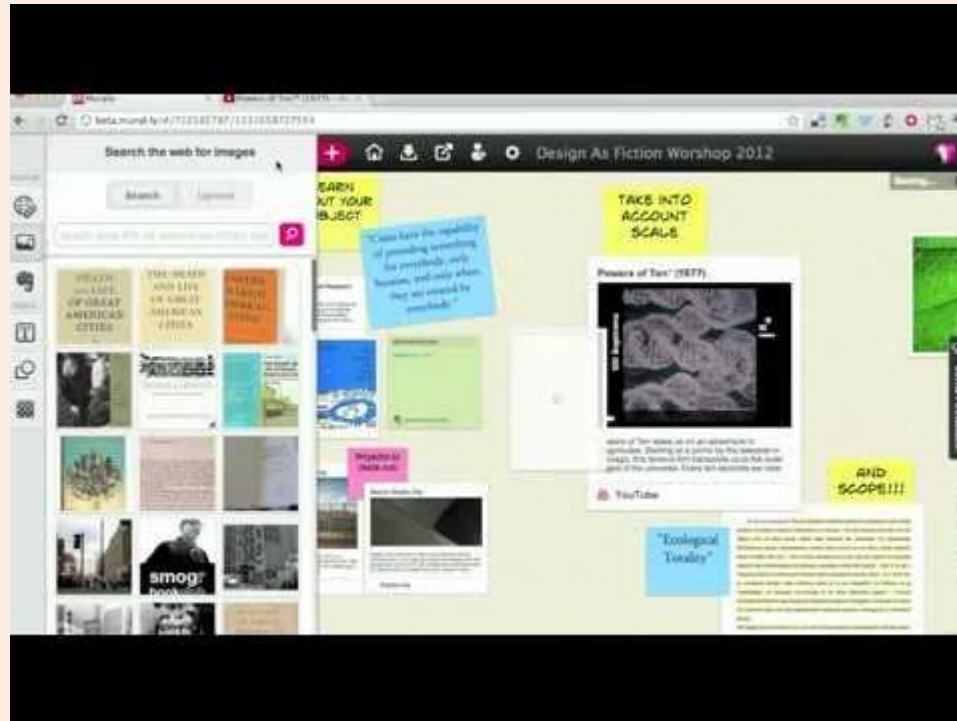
Mural.ly

Powers of Ten™ (1977)

beta.mural.ly/#/

Search the web for images

Search

Upload

Design As Fiction Worshop 2012

EARN UT YOUR BJECT

"Cities have the capability of providing something for everybody, only because, and only when, they are created by everybody."

TAKE INTO ACCOUNT SCALES

Powers of Ten™ (1977)

DEATH AND LIFE OF GREAT AMERICAN CITIES

THE DEATH AND LIFE OF GREAT AMERICAN CITIES

smog

YouTube

AND SCOPE!!!

"Ecological Totality"

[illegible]